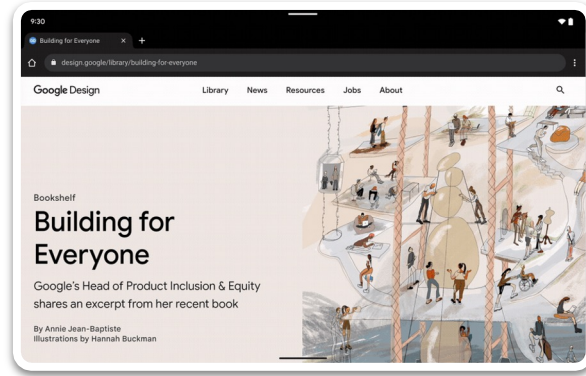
9:30

Building for Everyone ×

design.google/library/building-for-everyone

Google Design

Library News Resources Jobs About

Bookshelf

Building for Everyone

Google's Head of Product Inclusion & Equity shares an excerpt from her recent book

By Annie Jean-Baptiste
Illustrations by Hannah Buckman